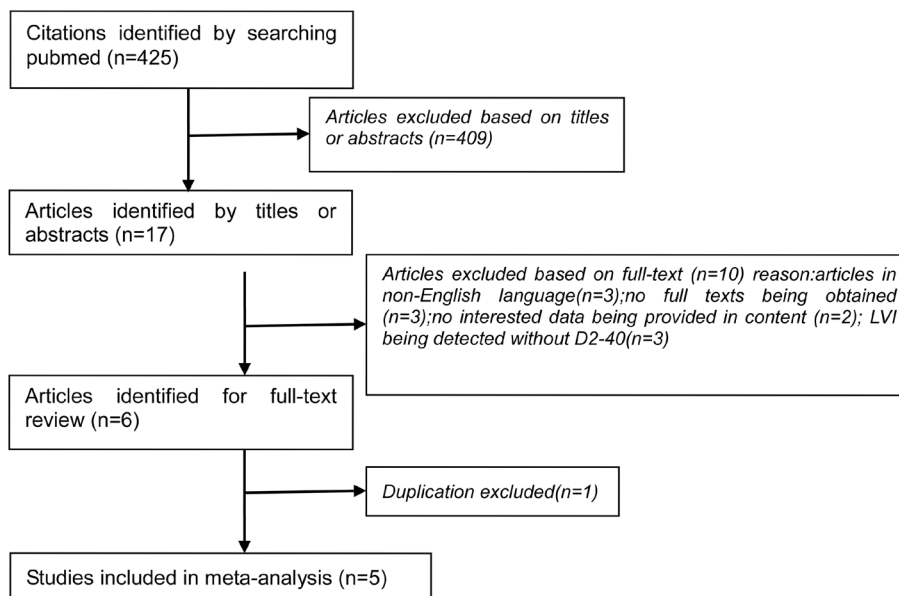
Citations identified by searching pubmed (n=425)

Articles excluded based on titles or abstracts (n=409)

Articles identified by titles or abstracts (n=17)

Articles excluded based on full-text (n=10) reason:articles in non-English language(n=3);no full texts being obtained (n=3);no interested data being provided in content (n=2); LVI being detected without D2-40(n=3)

Articles identified for full-text review (n=6)

Duplication excluded(n=1)

Studies included in meta-analysis (n=5)